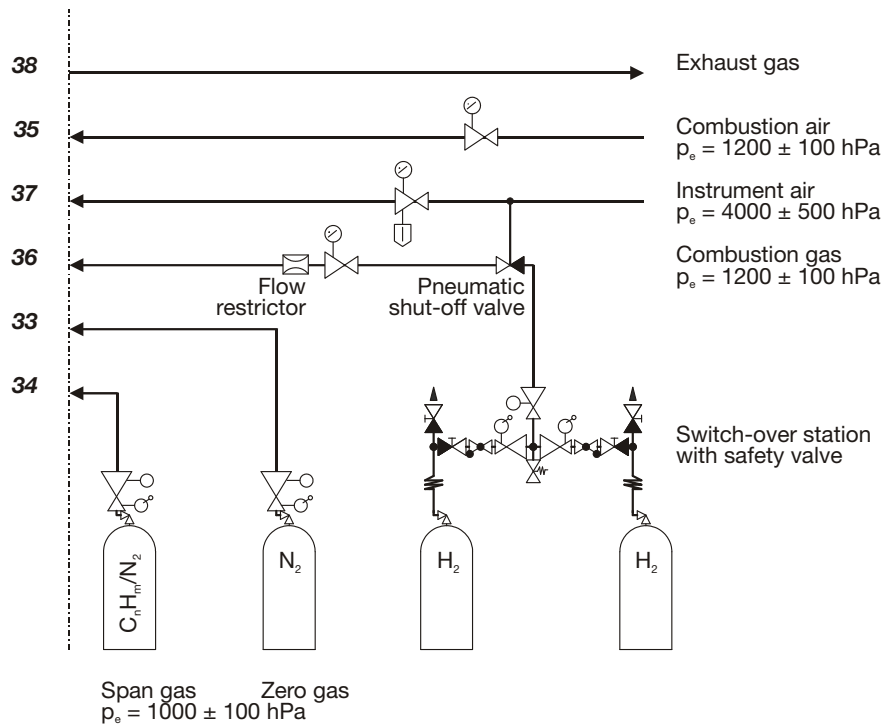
38

Exhaust gas

35

Combustion air
$p_e = 1200 \pm 100$ hPa

37

Instrument air
$p_e = 4000 \pm 500$ hPa

36

Combustion gas
$p_e = 1200 \pm 100$ hPa

Flow restrictor

Pneumatic shut-off valve

33

34

Switch-over station with safety valve

$C_nH_m/N_2$

$N_2$

$H_2$

$H_2$

Span gas

Zero gas

$p_e = 1000 \pm 100$ hPa